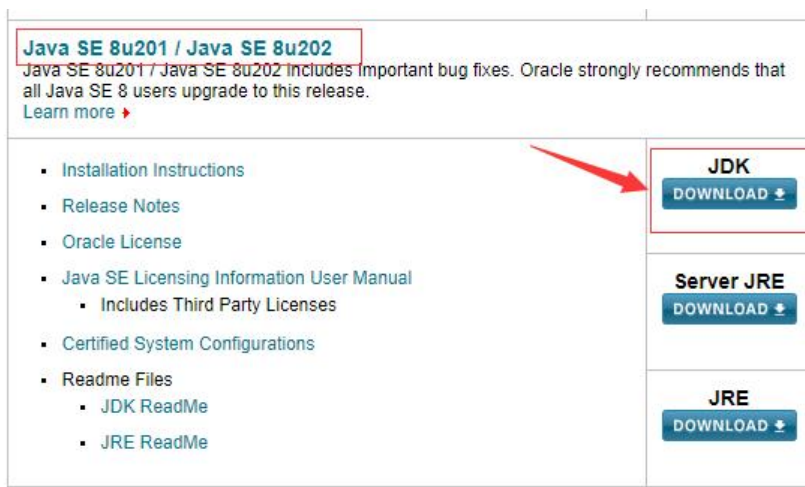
Java SE 8u201 / Java SE 8u202

Java SE 8u201 / Java SE 8u202 includes important bug fixes. Oracle strongly recommends that all Java SE 8 users upgrade to this release.

Learn more

- Installation Instructions
- Release Notes
- Oracle License
- Java SE Licensing Information User Manual
  - Includes Third Party Licenses
- Certified System Configurations
- Readme Files
  - JDK ReadMe
  - JRE ReadMe

JDK
DOWNLOAD

Server JRE
DOWNLOAD

JRE
DOWNLOAD